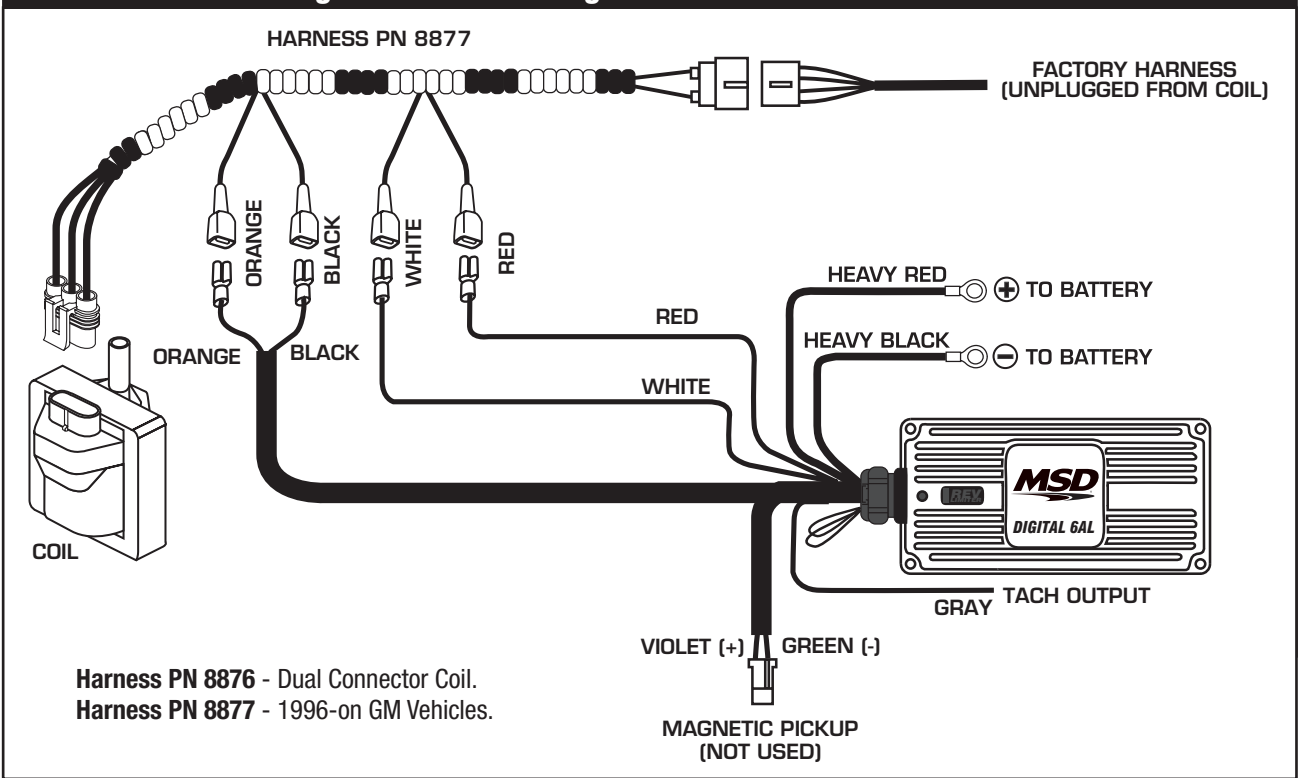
HARNESS PN 8877

FACTORY HARNESS (UNPLUGGED FROM COIL)

ORANGE

BLACK

WHITE

RED

HEAVY RED

⊕ TO BATTERY

RED

HEAVY BLACK

⊖ TO BATTERY

ORANGE

BLACK

WHITE

COIL

REV

MSD

DIGITAL 6AL

GRAY

TACH OUTPUT

VIOLET (+)

GREEN (-)

**Harness PN 8876** - Dual Connector Coil.
**Harness PN 8877** - 1996-on GM Vehicles.

MAGNETIC PICKUP (NOT USED)